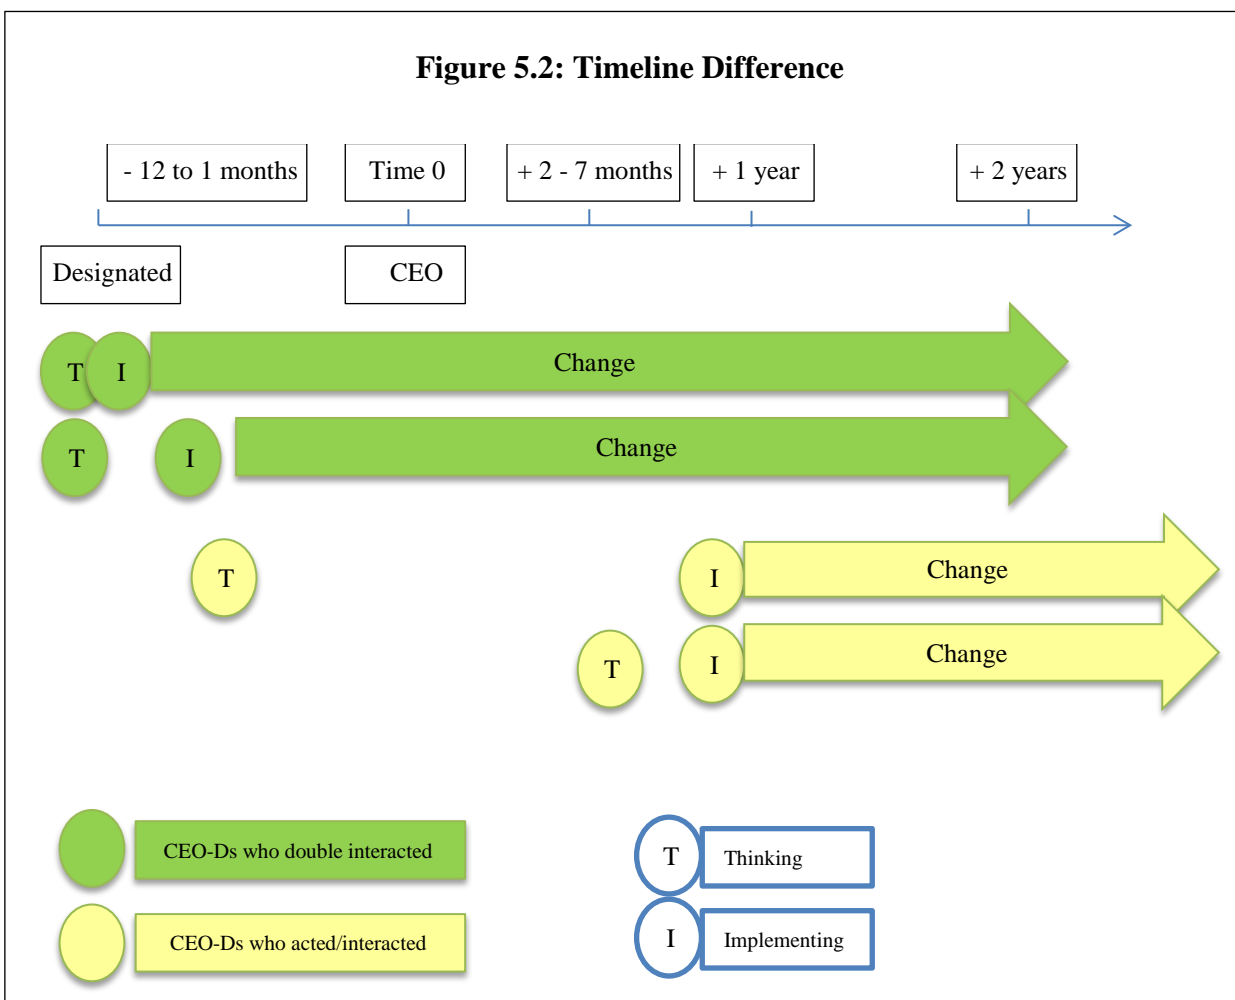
Figure 5.2: Timeline Difference

- 12 to 1 months

Time 0

+ 2 - 7 months

+ 1 year

+ 2 years

Designated

CEO

T I Change

T I Change

T

I Change

T I Change

CEO-Ds who double interacted

CEO-Ds who acted/interacted

T Thinking

I Implementing